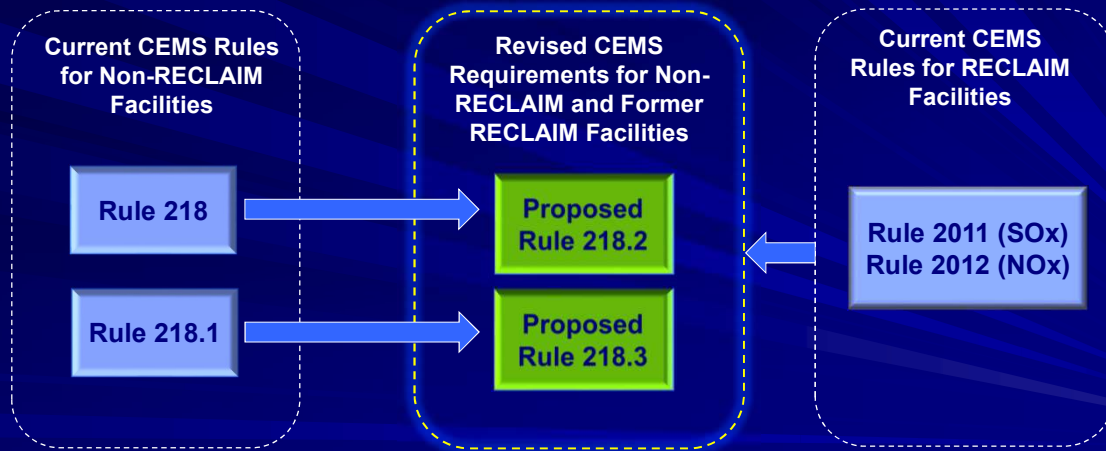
Current CEMS Rules for Non-RECLAIM Facilities

Rule 218

Rule 218.1

Revised CEMS Requirements for Non-RECLAIM and Former RECLAIM Facilities

Proposed Rule 218.2

Proposed Rule 218.3

Current CEMS Rules for RECLAIM Facilities

Rule 2011 (SOx)
Rule 2012 (NOx)